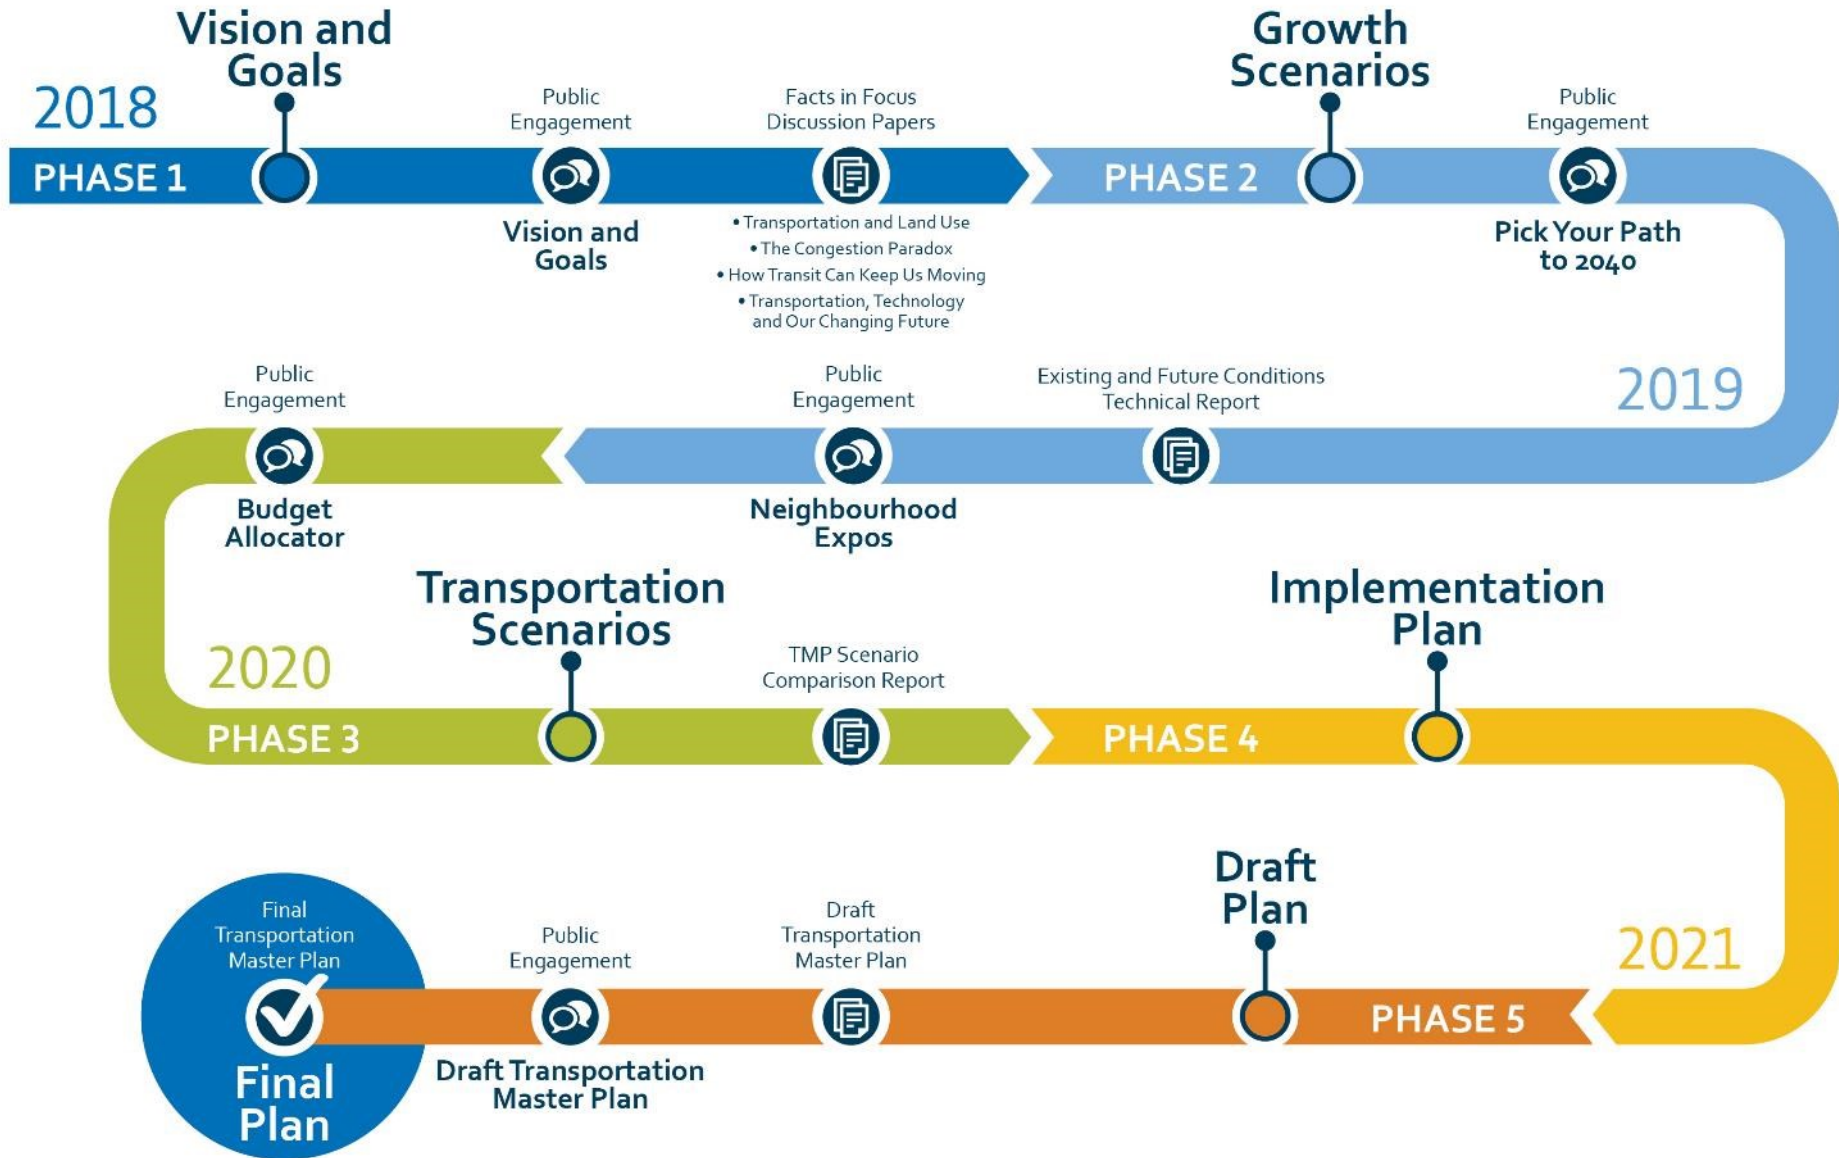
2018

Vision and Goals

PHASE 1

Public Engagement

Vision and Goals

Facts in Focus Discussion Papers

• Transportation and Land Use
• The Congestion Paradox
• How Transit Can Keep Us Moving
• Transportation, Technology and Our Changing Future

Growth Scenarios

PHASE 2

Public Engagement

Pick Your Path to 2040

2019

Existing and Future Conditions Technical Report

Public Engagement

Neighbourhood Expos

Public Engagement

Budget Allocator

2020

Transportation Scenarios

PHASE 3

TMP Scenario Comparison Report

PHASE 4

Implementation Plan

2021

PHASE 5

Draft Plan

Draft Transportation Master Plan

Public Engagement

Draft Transportation Master Plan

Final Transportation Master Plan

Final Plan